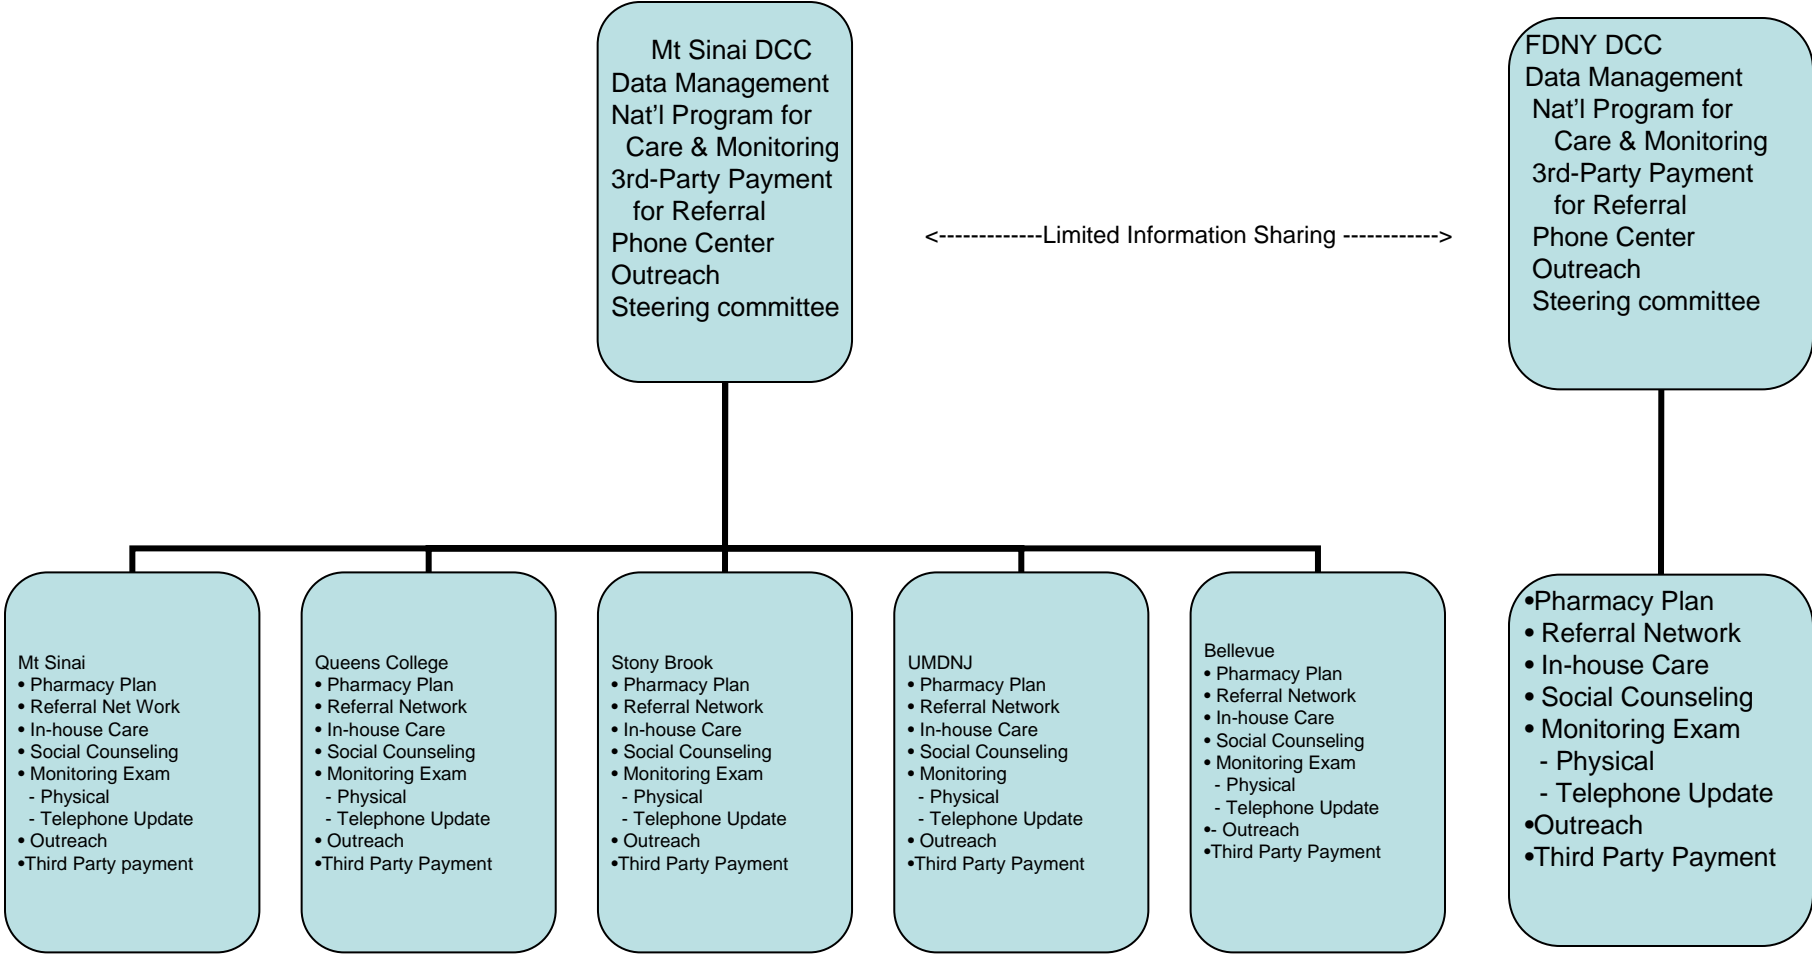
Mt Sinai DCC
Data Management
Nat'l Program for Care & Monitoring
3rd-Party Payment for Referral
Phone Center
Outreach
Steering committee

<-------------Limited Information Sharing ------------>

FDNY DCC
Data Management
Nat'l Program for Care & Monitoring
3rd-Party Payment for Referral
Phone Center
Outreach
Steering committee

Mt Sinai
• Pharmacy Plan
• Referral Net Work
• In-house Care
• Social Counseling
• Monitoring Exam
- Physical
- Telephone Update
• Outreach
•Third Party payment

Queens College
• Pharmacy Plan
• Referral Network
• In-house Care
• Social Counseling
• Monitoring Exam
- Physical
- Telephone Update
• Outreach
•Third Party Payment

Stony Brook
• Pharmacy Plan
• Referral Network
• In-house Care
• Social Counseling
• Monitoring Exam
- Physical
- Telephone Update
• Outreach
•Third Party Payment

UMDNJ
• Pharmacy Plan
• Referral Network
• In-house Care
• Social Counseling
• Monitoring
- Physical
- Telephone Update
• Outreach
•Third Party Payment

Bellevue
• Pharmacy Plan
• Referral Network
• In-house Care
• Social Counseling
• Monitoring Exam
- Physical
- Telephone Update
•- Outreach
•Third Party Payment

•Pharmacy Plan
• Referral Network
• In-house Care
• Social Counseling
• Monitoring Exam
- Physical
- Telephone Update
•Outreach
•Third Party Payment